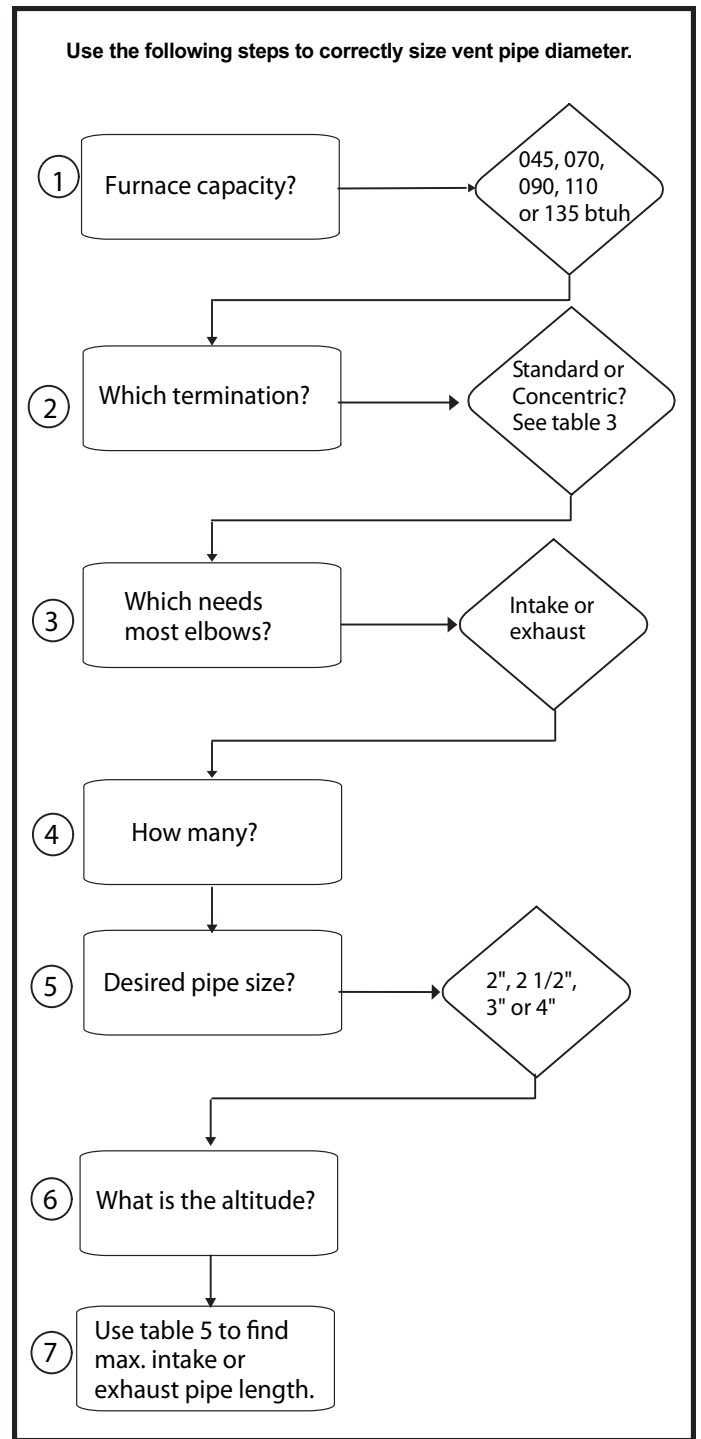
Use the following steps to correctly size vent pipe diameter.

1 Furnace capacity?

045, 070, 090, 110 or 135 btuh

2 Which termination?

Standard or Concentric? See table 3

3 Which needs most elbows?

Intake or exhaust

4 How many?

5 Desired pipe size?

2", 2 1/2", 3" or 4"

6 What is the altitude?

7 Use table 5 to find max. intake or exhaust pipe length.